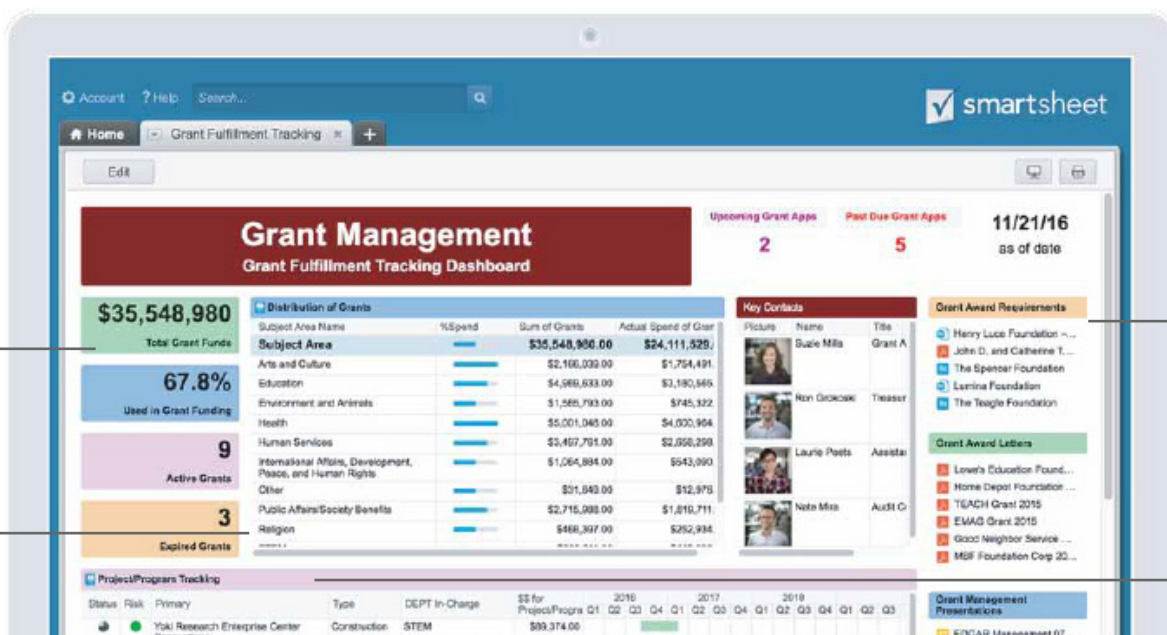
Account ? Help Search...

smartsheet

Home Grant Fulfillment Tracking × +

Edit

Grant Management
Grant Fulfillment Tracking Dashboard

Upcoming Grant Apps
2

Past Due Grant Apps
5

11/21/16
as of date

$35,548,980
Total Grant Funds

67.8%
Used in Grant Funding

9
Active Grants

3
Expired Grants

Distribution of Grants

| Subject Area Name | %Spend | Sum of Grants | Actual Spend of Gran |
|---|---|---|---|
| Subject Area | | $35,548,980.00 | $24,111,529. |
| Arts and Culture | | $2,166,039.00 | $1,754,491. |
| Education | | $4,966,633.00 | $3,180,565. |
| Environment and Animals | | $1,565,793.00 | $745,322. |
| Health | | $5,001,048.00 | $4,600,964. |
| Human Services | | $3,497,761.00 | $2,058,298. |
| International Affairs, Development, Peace, and Human Rights | | $1,064,884.00 | $543,090. |
| Other | | $31,840.00 | $12,976. |
| Public Affairs/Society Benefits | | $2,715,988.00 | $1,819,711. |
| Religion | | $468,397.00 | $252,934. |

Key Contacts

| Picture | Name | Title |
|---|---|---|
| | Suzie Mills | Grant A |
| | Ron Grokoski | Treaser |
| | Laurie Poets | Assistai |
| | Nate Miss | Audit C |

Grant Award Requirements
Henry Luce Foundation -...
John D. and Catherine T...
The Spencer Foundation
Lumina Foundation
The Teagle Foundation

Grant Award Letters
Lowe's Education Found...
Home Depot Foundation ...
TEACH Grant 2015
EMAG Grant 2015
Good Neighbor Service ...
MBF Foundation Corp 20...

Project/Program Tracking

| Status | Risk | Primary | Type | DEPT In-Charge | $$ for Project/Progra | 2016 Q1 | Q2 | Q3 | Q4 | 2017 Q1 | Q2 | Q3 | Q4 | 2018 Q1 | Q2 | Q3 | Q4 | Q1 | Q2 | Q3 |
|---|---|---|---|---|---|---|---|---|---|---|---|---|---|---|---|---|---|---|---|---|
| | | Yoki Research Enterprise Center | Construction | STEM | $89,374.00 | | | | | | | | | | | | | | | |

Grant Management Presentations
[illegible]